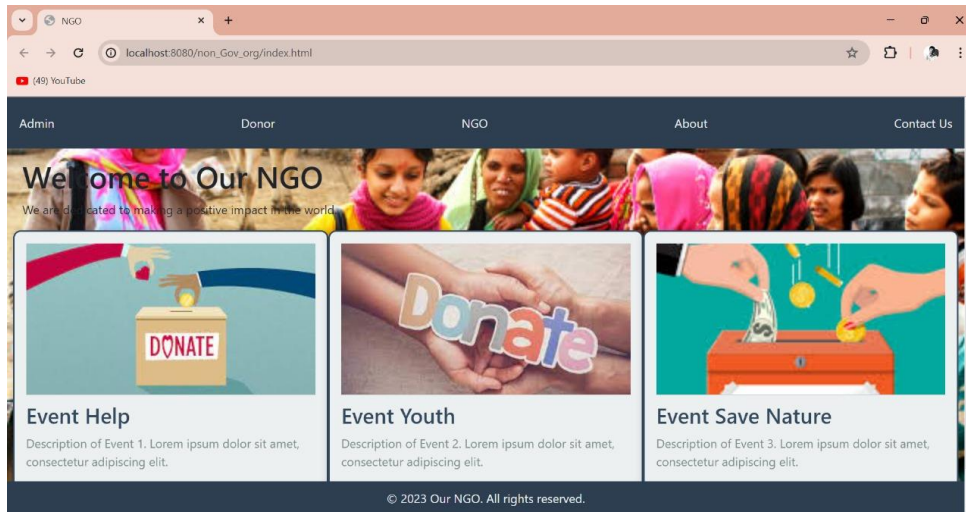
NGO
localhost:8080/non_Gov_org/index.html
(49) YouTube

Admin Donor NGO About Contact Us

Welcome to Our NGO
We are dedicated to making a positive impact in the world.

DONATE

Event Help
Description of Event 1. Lorem ipsum dolor sit amet, consectetur adipiscing elit.

Donate

Event Youth
Description of Event 2. Lorem ipsum dolor sit amet, consectetur adipiscing elit.

$

Event Save Nature
Description of Event 3. Lorem ipsum dolor sit amet, consectetur adipiscing elit.

© 2023 Our NGO. All rights reserved.